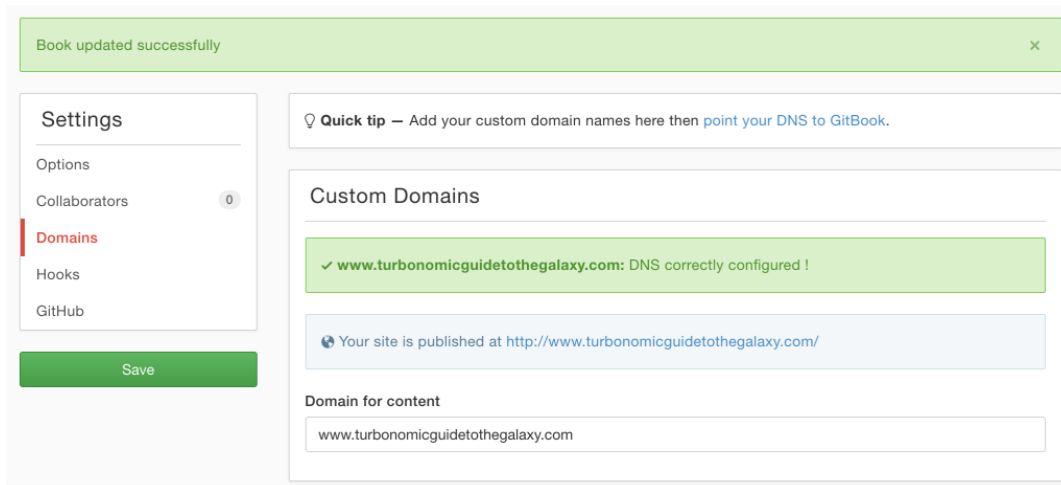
Book updated successfully ×

Settings

Options

Collaborators 0

Domains

Hooks

GitHub

Save

Quick tip — Add your custom domain names here then point your DNS to GitBook.

Custom Domains

✓ www.turbonomicguidetothegalaxy.com: DNS correctly configured !

Your site is published at http://www.turbonomicguidetothegalaxy.com/

Domain for content

www.turbonomicguidetothegalaxy.com